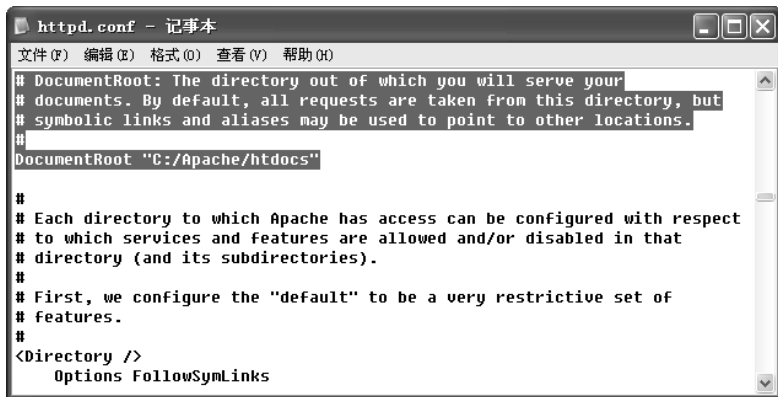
httpd.conf - 记事本

文件(F) 编辑(E) 格式(O) 查看(V) 帮助(H)

# DocumentRoot: The directory out of which you will serve your
# documents. By default, all requests are taken from this directory, but
# symbolic links and aliases may be used to point to other locations.
#
DocumentRoot "C:/Apache/htdocs"

#
# Each directory to which Apache has access can be configured with respect
# to which services and features are allowed and/or disabled in that
# directory (and its subdirectories).
#
# First, we configure the "default" to be a very restrictive set of
# features.
#
<Directory />
    Options FollowSymLinks